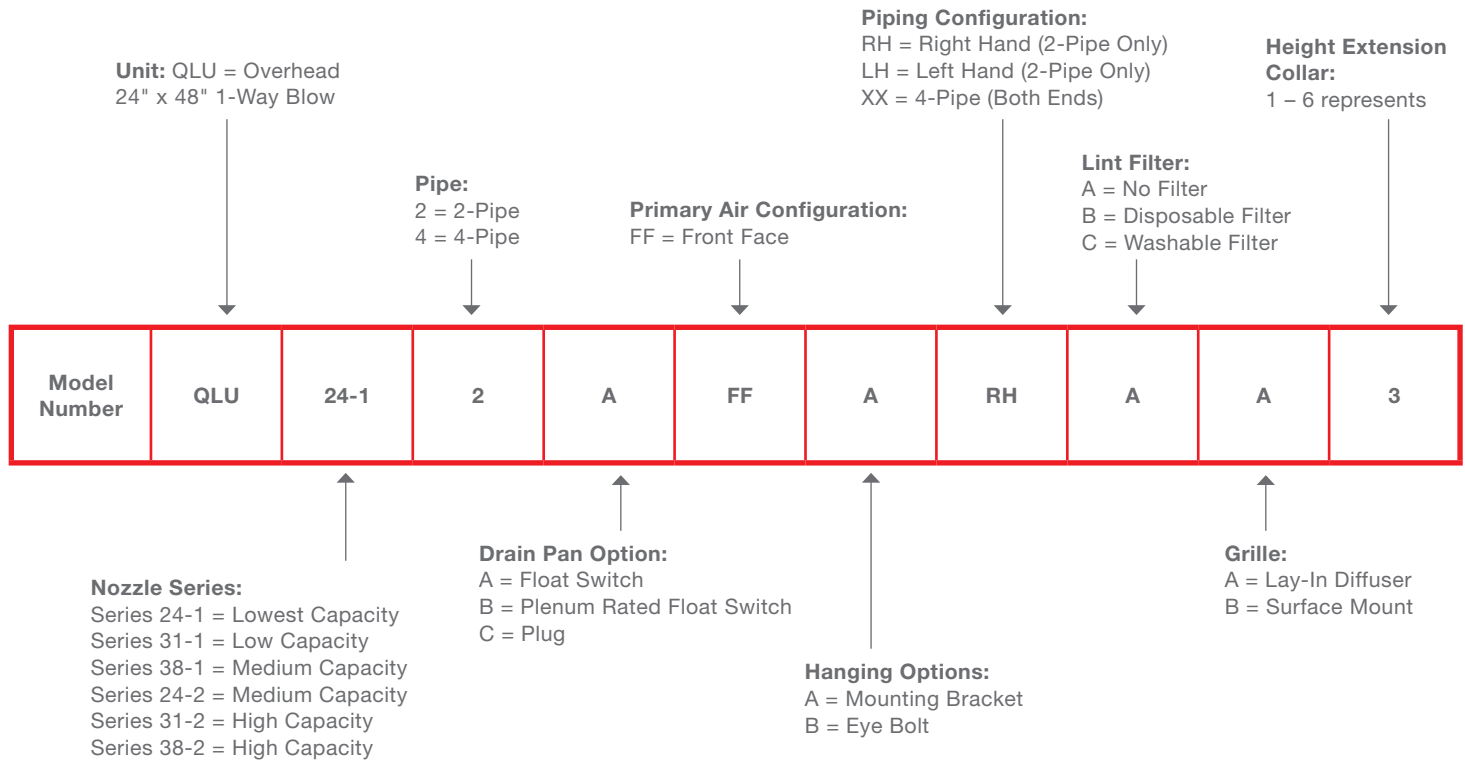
Piping Configuration:
RH = Right Hand (2-Pipe Only)
LH = Left Hand (2-Pipe Only)
XX = 4-Pipe (Both Ends)

Unit: QLU = Overhead 24" x 48" 1-Way Blow

Height Extension Collar:
1 – 6 represents

Pipe:
2 = 2-Pipe
4 = 4-Pipe

Primary Air Configuration:
FF = Front Face

Lint Filter:
A = No Filter
B = Disposable Filter
C = Washable Filter

| Model Number | QLU | 24-1 | 2 | A | FF | A | RH | A | A | 3 |
|---|---|---|---|---|---|---|---|---|---|---|

Drain Pan Option:
A = Float Switch
B = Plenum Rated Float Switch
C = Plug

Grille:
A = Lay-In Diffuser
B = Surface Mount

Nozzle Series:
Series 24-1 = Lowest Capacity
Series 31-1 = Low Capacity
Series 38-1 = Medium Capacity
Series 24-2 = Medium Capacity
Series 31-2 = High Capacity
Series 38-2 = High Capacity

Hanging Options:
A = Mounting Bracket
B = Eye Bolt